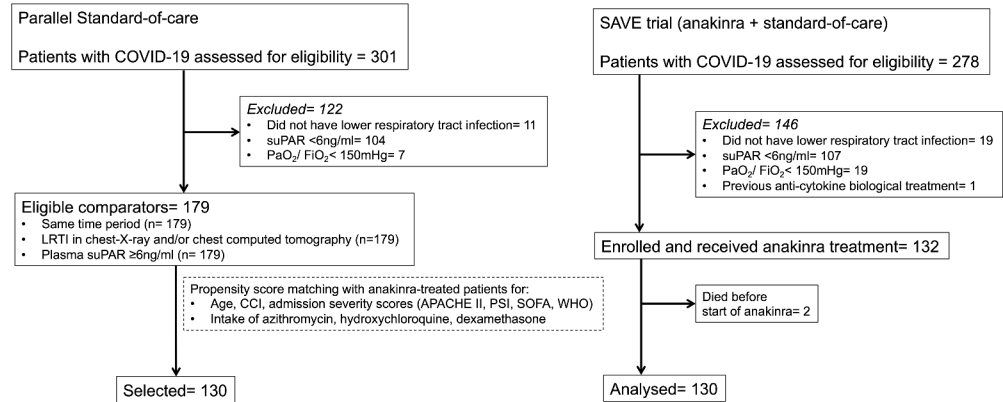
Parallel Standard-of-care

Patients with COVID-19 assessed for eligibility = 301

*Excluded*= 122
• Did not have lower respiratory tract infection= 11
• suPAR <6ng/ml= 104
• PaO$_2$/ FiO$_2$< 150mHg= 7

Eligible comparators= 179
• Same time period (n= 179)
• LRTI in chest-X-ray and/or chest computed tomography (n=179)
• Plasma suPAR ≥6ng/ml (n= 179)

Propensity score matching with anakinra-treated patients for:
• Age, CCI, admission severity scores (APACHE II, PSI, SOFA, WHO)
• Intake of azithromycin, hydroxychloroquine, dexamethasone

Selected= 130

SAVE trial (anakinra + standard-of-care)

Patients with COVID-19 assessed for eligibility = 278

*Excluded*= 146
• Did not have lower respiratory tract infection= 19
• suPAR <6ng/ml= 107
• PaO$_2$/ FiO$_2$< 150mHg= 19
• Previous anti-cytokine biological treatment= 1

Enrolled and received anakinra treatment= 132

Died before start of anakinra= 2

Analysed= 130